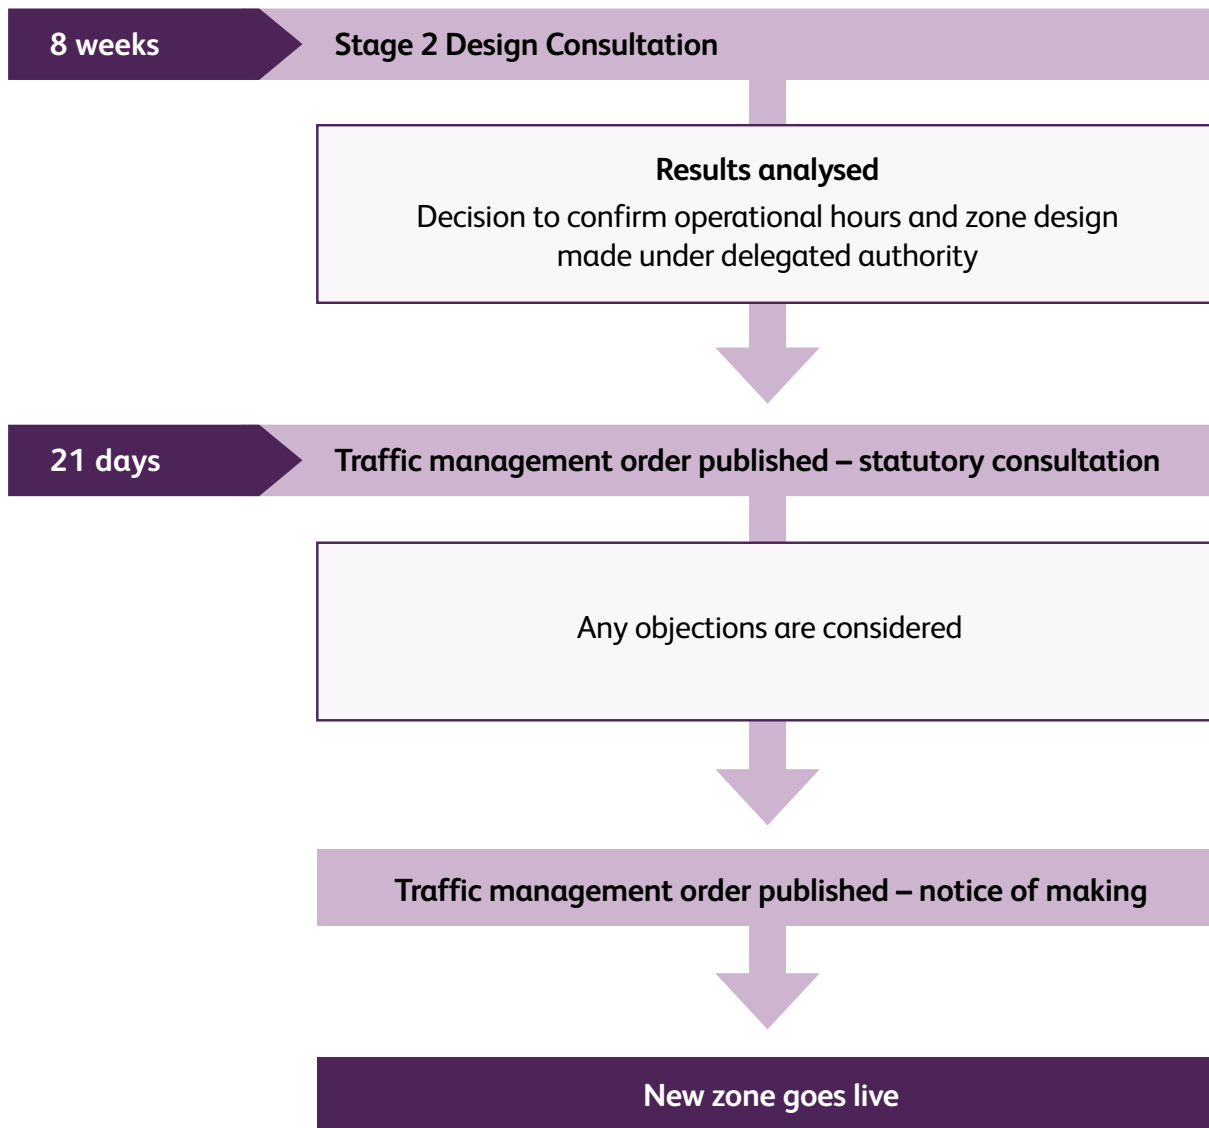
8 weeks

Stage 2 Design Consultation

Results analysed

Decision to confirm operational hours and zone design made under delegated authority

21 days

Traffic management order published – statutory consultation

Any objections are considered

Traffic management order published – notice of making

New zone goes live